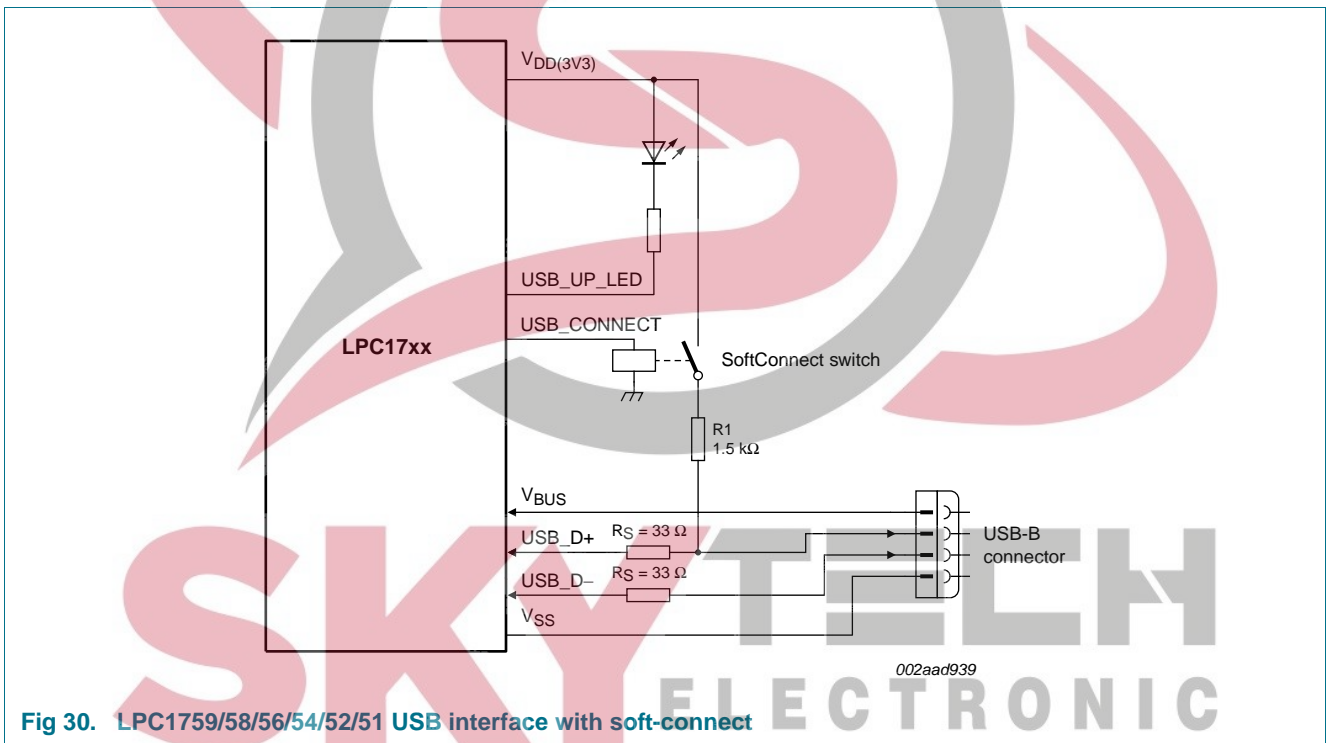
$V_{DD(3V3)}$

USB_UP_LED

USB_CONNECT

LPC17xx

SoftConnect switch

R1
1.5 kΩ

$V_{BUS}$

USB_D+ $R_S$ = 33 Ω

USB_D− $R_S$ = 33 Ω

$V_{SS}$

USB-B connector

002aad939

SKY ELECTRONIC

Fig 30. LPC1759/58/56/54/52/51 USB interface with soft-connect